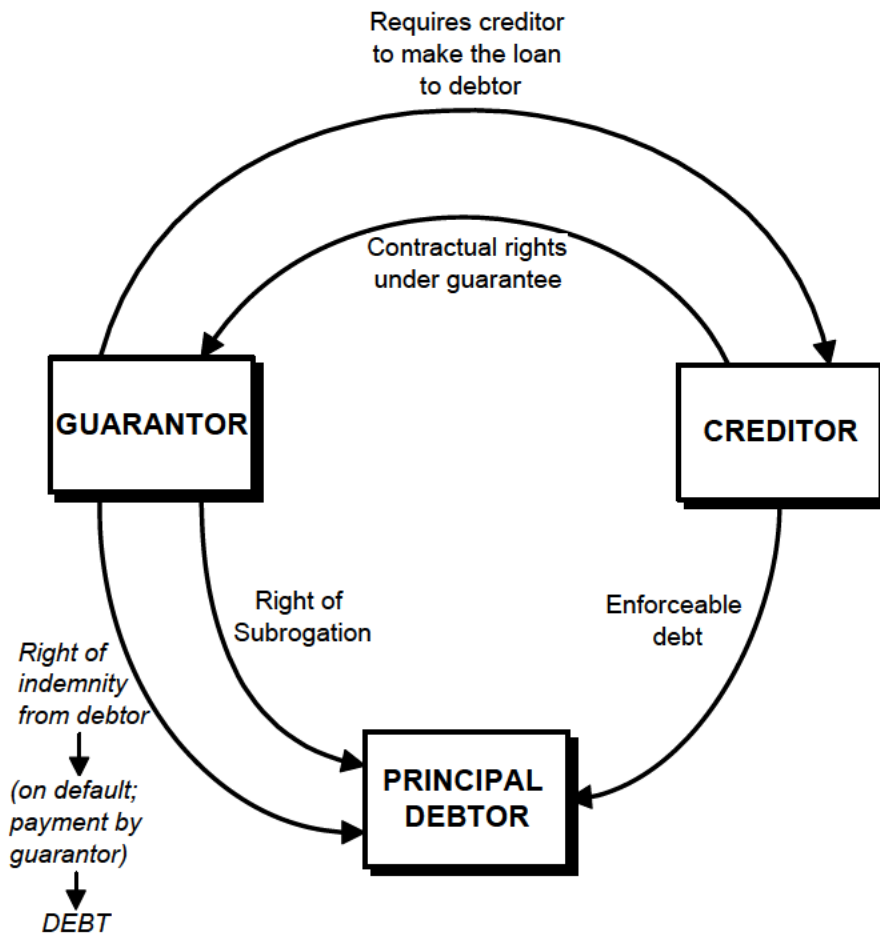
Requires creditor to make the loan to debtor

Contractual rights under guarantee

GUARANTOR

CREDITOR

Right of Subrogation

Enforceable debt

Right of indemnity from debtor

(on default; payment by guarantor)

DEBT

PRINCIPAL DEBTOR